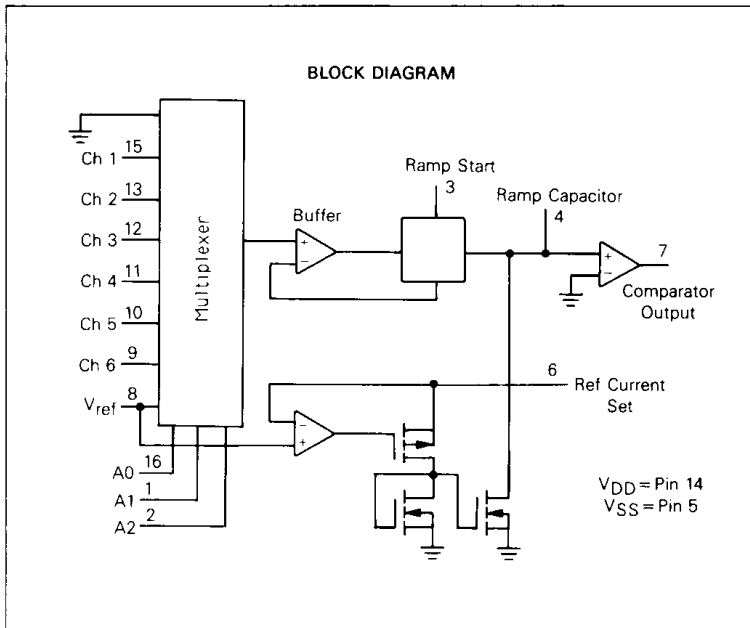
BLOCK DIAGRAM

Ch 1 15
Ch 2 13
Ch 3 12
Ch 4 11
Ch 5 10
Ch 6 9
$V_{ref}$ 8
A0 16
A1 1
A2 2

Multiplexer

Buffer

Ramp Start
3

Ramp Capacitor
4

7
Comparator Output

6
Ref Current Set

$V_{DD}$ = Pin 14
$V_{SS}$ = Pin 5